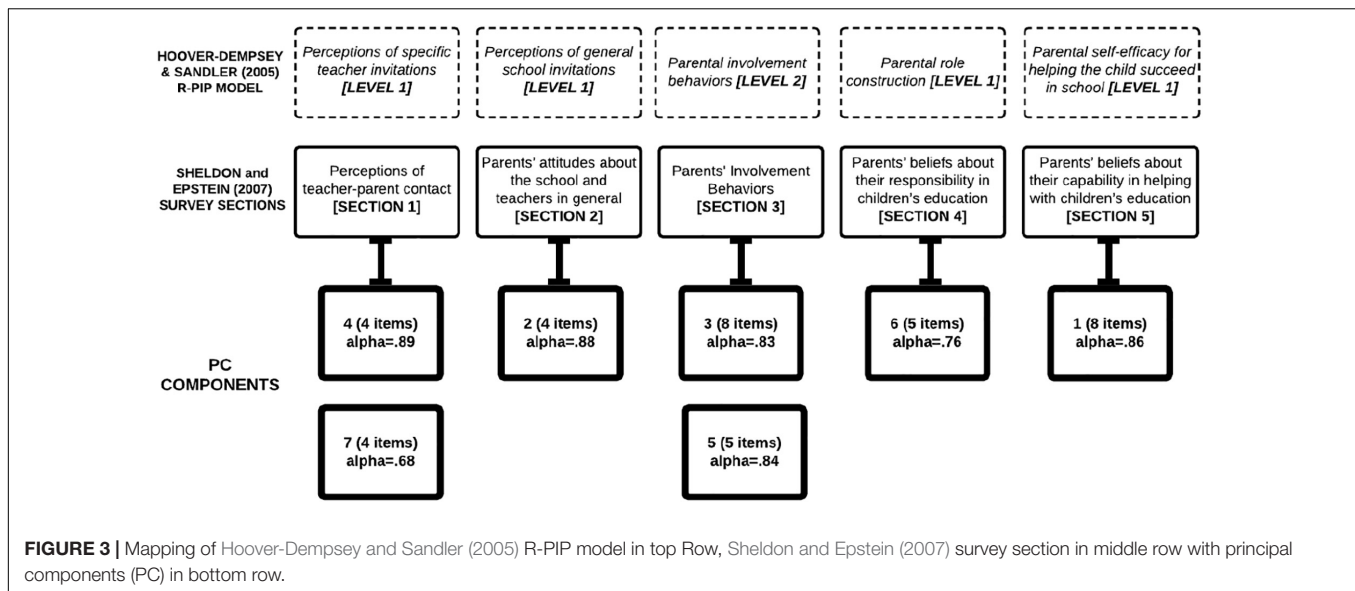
HOOVER-DEMPSEY & SANDLER (2005) R-PIP MODEL

Perceptions of specific teacher invitations [LEVEL 1]

Perceptions of general school invitations [LEVEL 1]

Parental involvement behaviors [LEVEL 2]

Parental role construction [LEVEL 1]

Parental self-efficacy for helping the child succeed in school [LEVEL 1]

SHELDON and EPSTEIN (2007) SURVEY SECTIONS

Perceptions of teacher-parent contact [SECTION 1]

Parents' attitudes about the school and teachers in general [SECTION 2]

Parents' Involvement Behaviors [SECTION 3]

Parents' beliefs about their responsibility in children's education [SECTION 4]

Parents' beliefs about their capability in helping with children's education [SECTION 5]

PC COMPONENTS

4 (4 items) alpha=.89

2 (4 items) alpha=.88

3 (8 items) alpha=.83

6 (5 items) alpha=.76

1 (8 items) alpha=.86

7 (4 items) alpha=.68

5 (5 items) alpha=.84

FIGURE 3 | Mapping of Hoover-Dempsey and Sandler (2005) R-PIP model in top Row, Sheldon and Epstein (2007) survey section in middle row with principal components (PC) in bottom row.